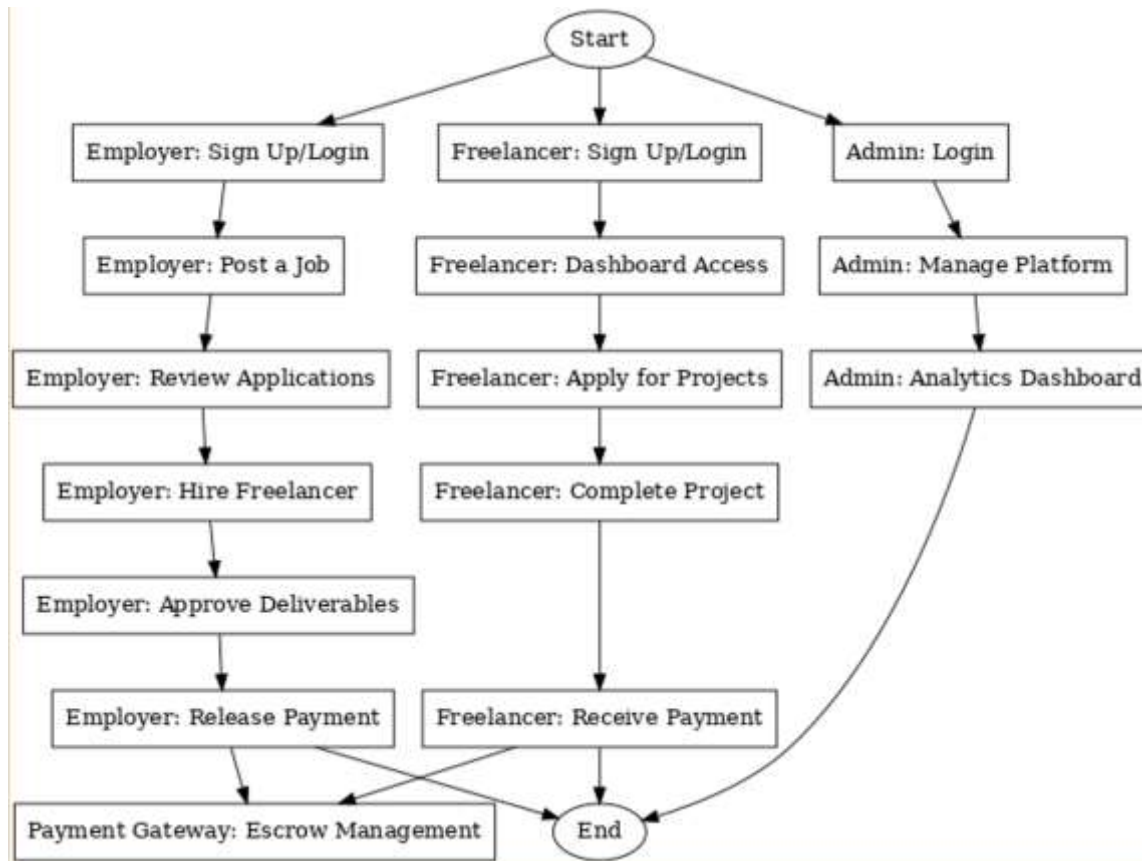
Start

Employer: Sign Up/Login

Freelancer: Sign Up/Login

Admin: Login

Employer: Post a Job

Freelancer: Dashboard Access

Admin: Manage Platform

Employer: Review Applications

Freelancer: Apply for Projects

Admin: Analytics Dashboard

Employer: Hire Freelancer

Freelancer: Complete Project

Employer: Approve Deliverables

Employer: Release Payment

Freelancer: Receive Payment

Payment Gateway: Escrow Management

End